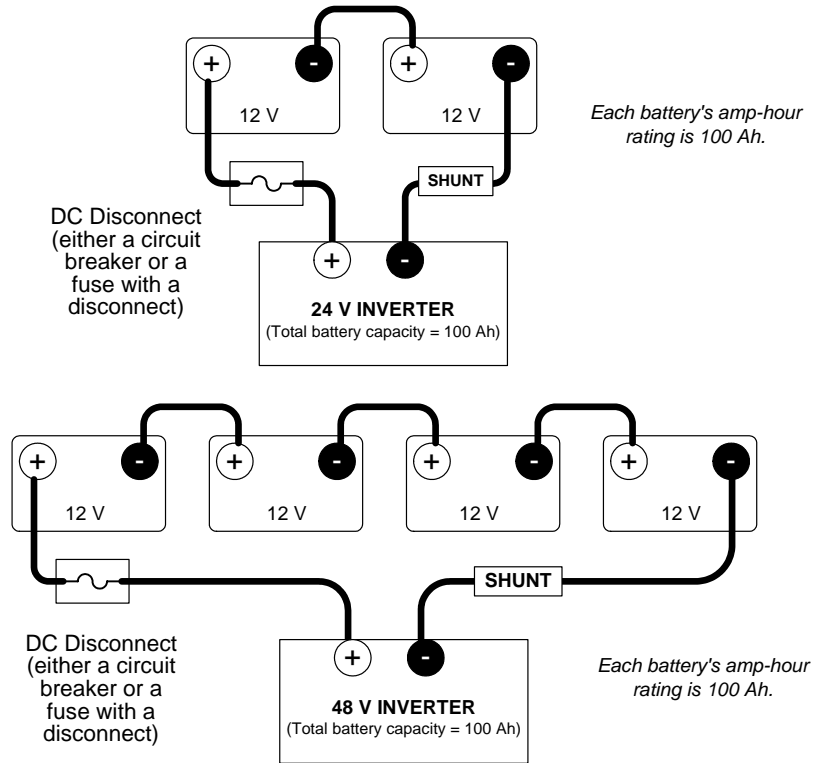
+ - + -
12 V
12 V

Each battery's amp-hour rating is 100 Ah.

SHUNT

DC Disconnect (either a circuit breaker or a fuse with a disconnect)

+ -
24 V INVERTER
(Total battery capacity = 100 Ah)

+ - + - + - + -
12 V
12 V
12 V
12 V

SHUNT

DC Disconnect (either a circuit breaker or a fuse with a disconnect)

+ -
48 V INVERTER
(Total battery capacity = 100 Ah)

Each battery's amp-hour rating is 100 Ah.